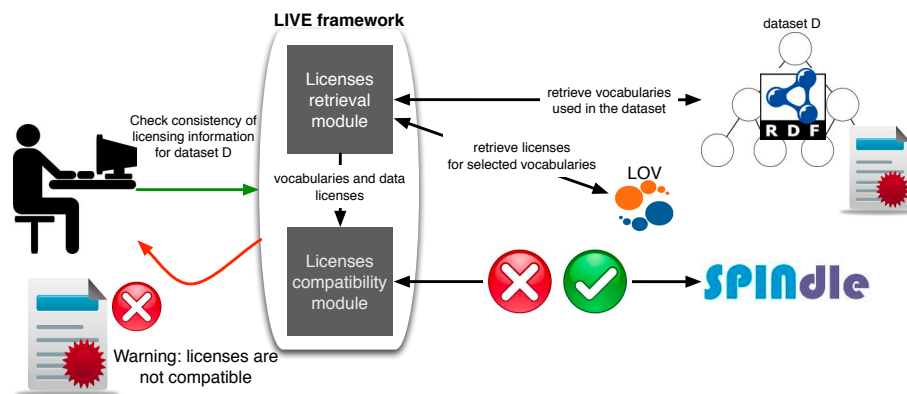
LIVE framework

dataset D

Licenses retrieval module

retrieve vocabularies used in the dataset

R D F

Check consistency of licensing information for dataset D

retrieve licenses for selected vocabularies

LOV

vocabularies and data licenses

Licenses compatibility module

SPINdle

Warning: licenses are not compatible